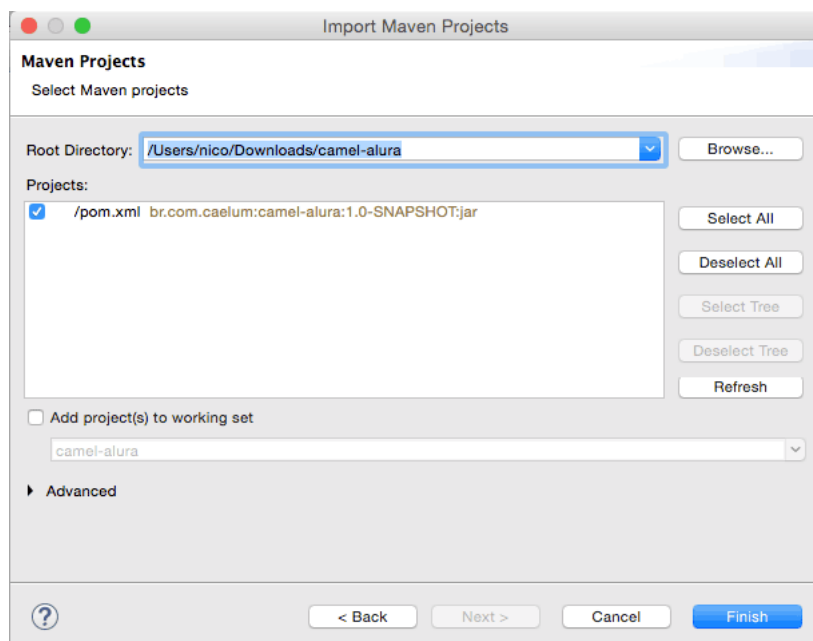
Import Maven Projects

Maven Projects

Select Maven projects

Root Directory: /Users/nico/Downloads/camel-alura

Browse...

Projects:

/pom.xml br.com.caelum:camel-alura:1.0-SNAPSHOT:jar

Select All

Deselect All

Select Tree

Deselect Tree

Refresh

Add project(s) to working set

camel-alura

Advanced

?

< Back

Next >

Cancel

Finish